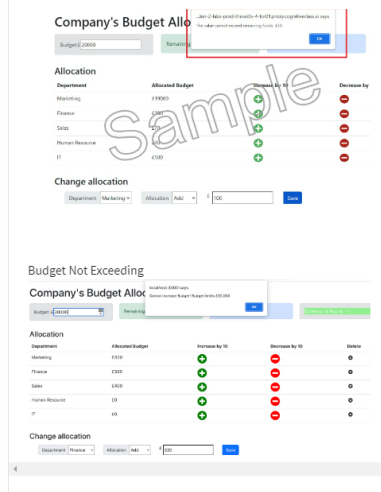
Company's Budget Allo

Budget £ 20000

Remaining

...ber-2-fale-prod-threeth-4-b4f3.proxy.coplithecalss.a says

The value cannot exceed remaining funds £10

OK

Allocation

| Department | Allocated Budget | Increase by 10 | Decrease by |
|---|---|---|---|
| Marketing | £19060 | | |
| Finance | £320 | | |
| Sales | £420 | | |
| Human Resource | £10 | | |
| IT | £100 | | |

Sample

Change allocation

Department Marketing Allocation Add £ 100 Save

Budget Not Exceeding

Company's Budget Alloc

Budget £ 20000

Remaining

localhost:3000 says

Cannot increase Budget! Budget limits £20,000

OK

Allocation

| Department | Allocated Budget | Increase by 10 | Decrease by 10 | Delete |
|---|---|---|---|---|
| Marketing | £420 | | | |
| Finance | £320 | | | |
| Sales | £420 | | | |
| Human Resource | £0 | | | |
| IT | £0 | | | |

Change allocation

Department Finance Allocation Add £ 500 Save